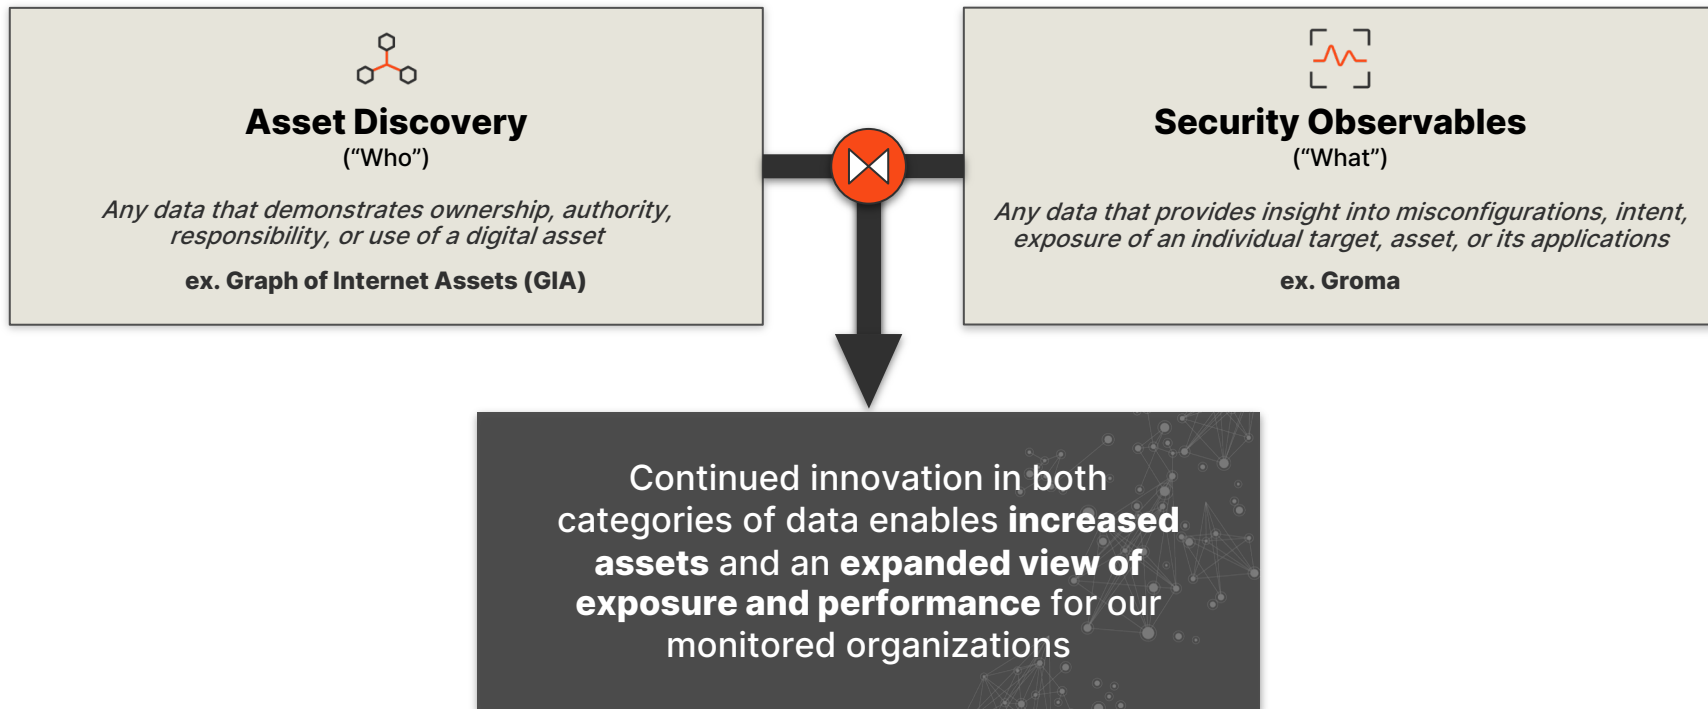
Asset Discovery
("Who")

Any data that demonstrates ownership, authority, responsibility, or use of a digital asset

ex. Graph of Internet Assets (GIA)

Security Observables
("What")

Any data that provides insight into misconfigurations, intent, exposure of an individual target, asset, or its applications

ex. Groma

Continued innovation in both categories of data enables **increased assets** and an **expanded view of exposure and performance** for our monitored organizations